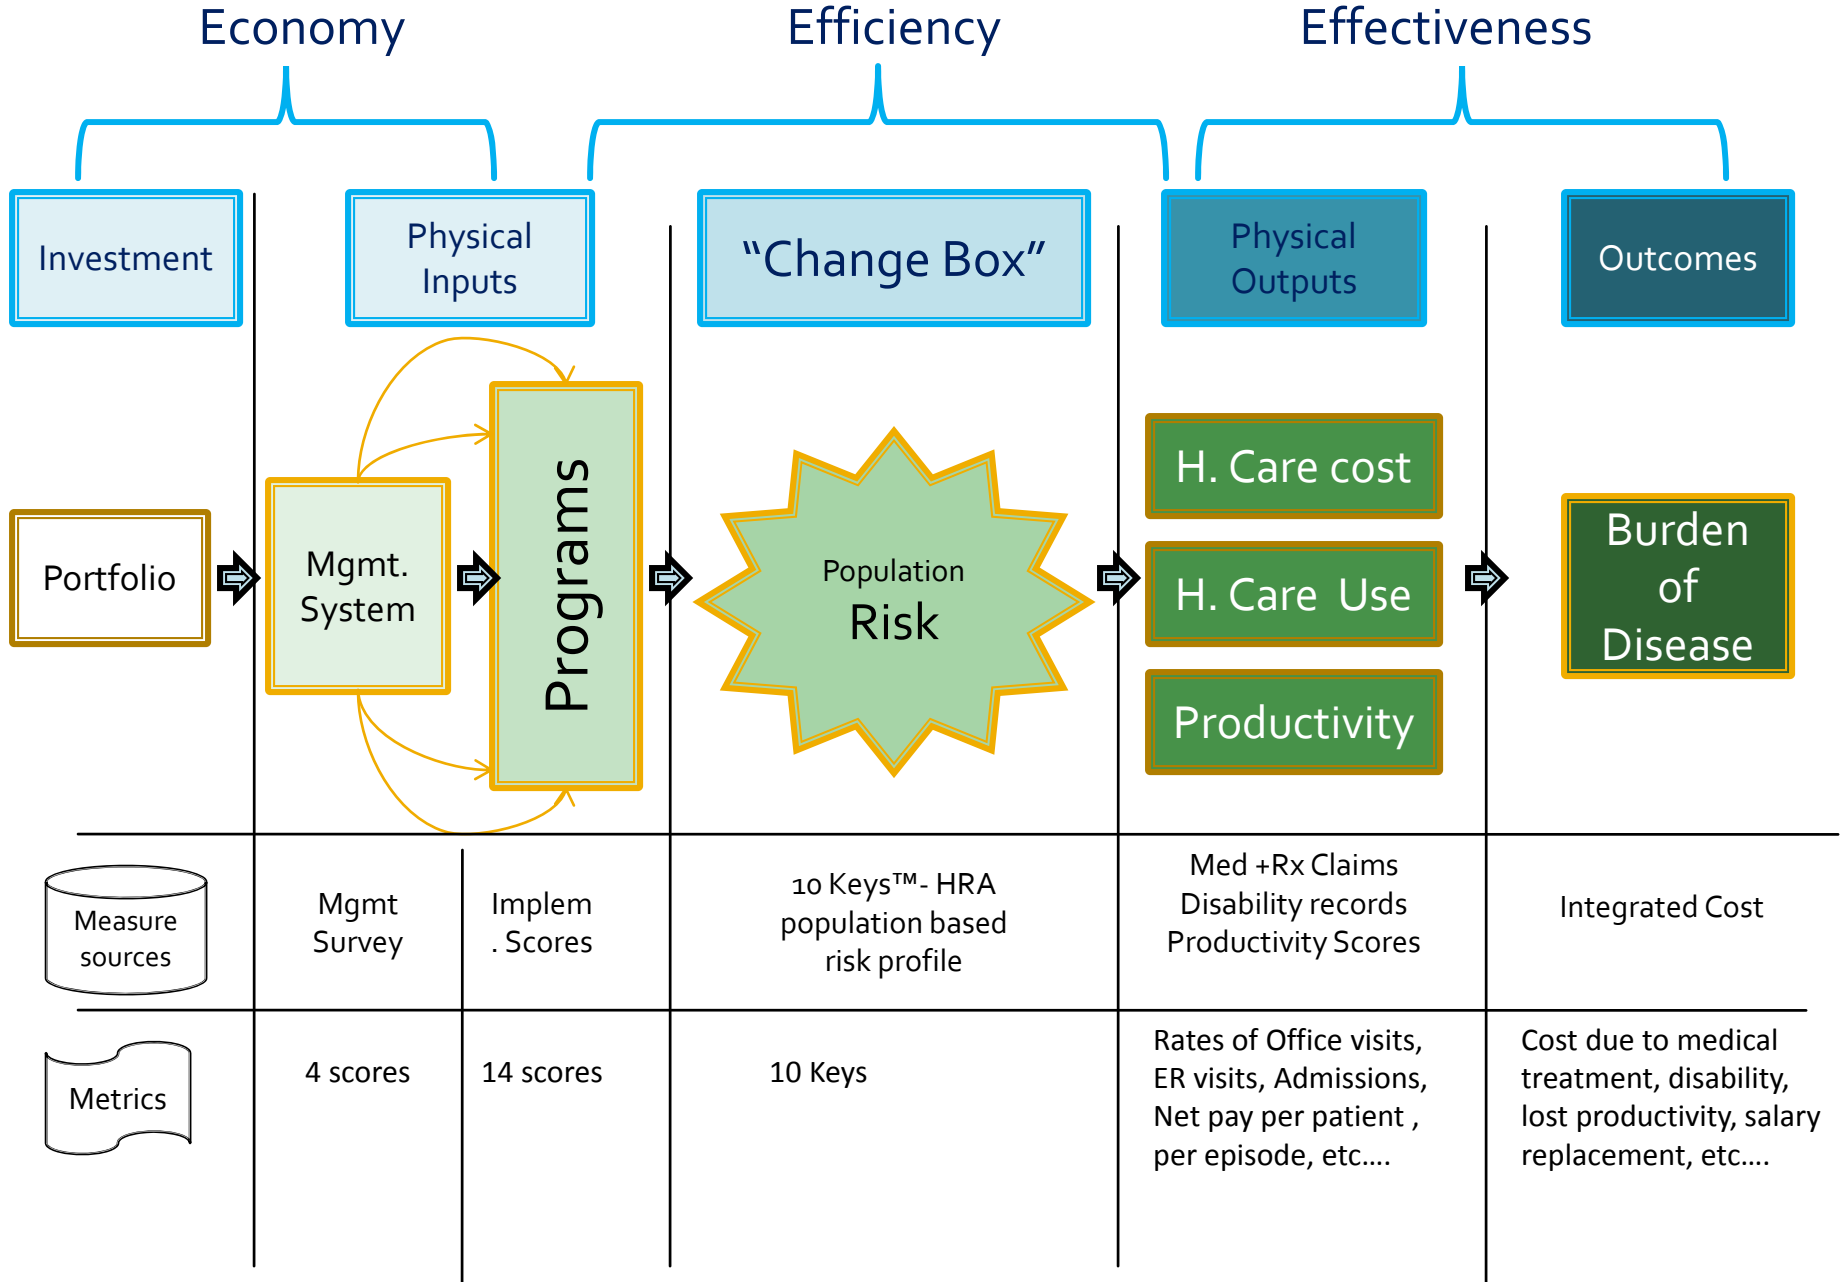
Economy

Efficiency

Effectiveness

Investment

Physical Inputs

“Change Box”

Physical Outputs

Outcomes

Portfolio

Mgmt. System

Programs

Population Risk

H. Care cost

H. Care Use

Productivity

Burden of Disease

Measure sources

Mgmt Survey

Implem . Scores

10 Keys™- HRA population based risk profile

Med +Rx Claims Disability records Productivity Scores

Integrated Cost

Metrics

4 scores

14 scores

10 Keys

Rates of Office visits, ER visits, Admissions, Net pay per patient , per episode, etc….

Cost due to medical treatment, disability, lost productivity, salary replacement, etc….